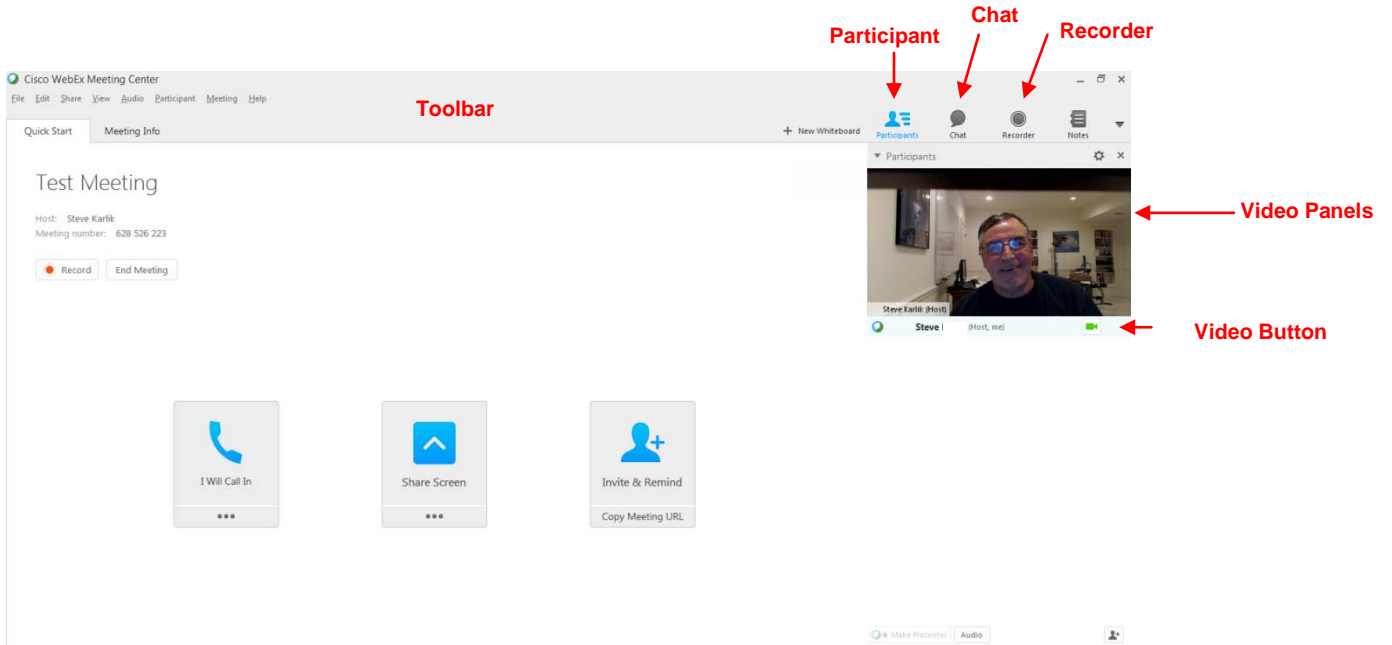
Participant
Chat
Recorder

Cisco WebEx Meeting Center

File Edit Share View Audio Participant Meeting Help

Toolbar

Participants Chat Recorder Notes

Quick Start Meeting Info

+ New Whiteboard

Participants

Test Meeting

Host: Steve Karlik
Meeting number: 628 526 223

Record End Meeting

Steve Karlik (Host)

Video Panels

Steve (Host, me)

Video Button

I Will Call In
•••

Share Screen
•••

Invite & Remind
Copy Meeting URL

Make Presenter Audio